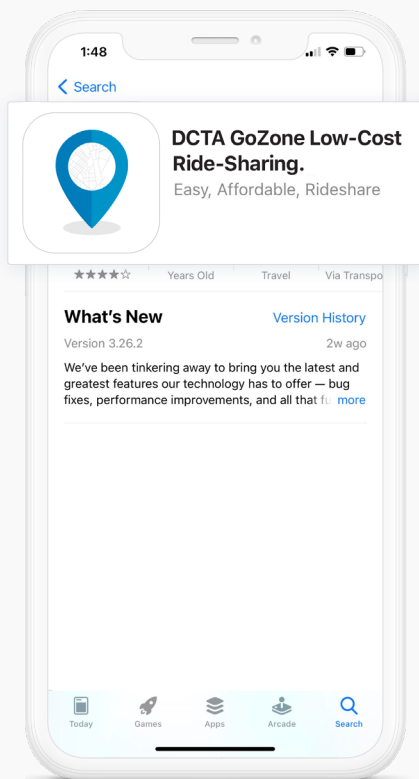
1:48

Search

DCTA GoZone Low-Cost Ride-Sharing.

Easy, Affordable, Rideshare

★★★★☆ Years Old Travel Via Transpo

What's New

Version History

Version 3.26.2

2w ago

We've been tinkering away to bring you the latest and greatest features our technology has to offer — bug fixes, performance improvements, and all that fu more

Today Games Apps Arcade Search